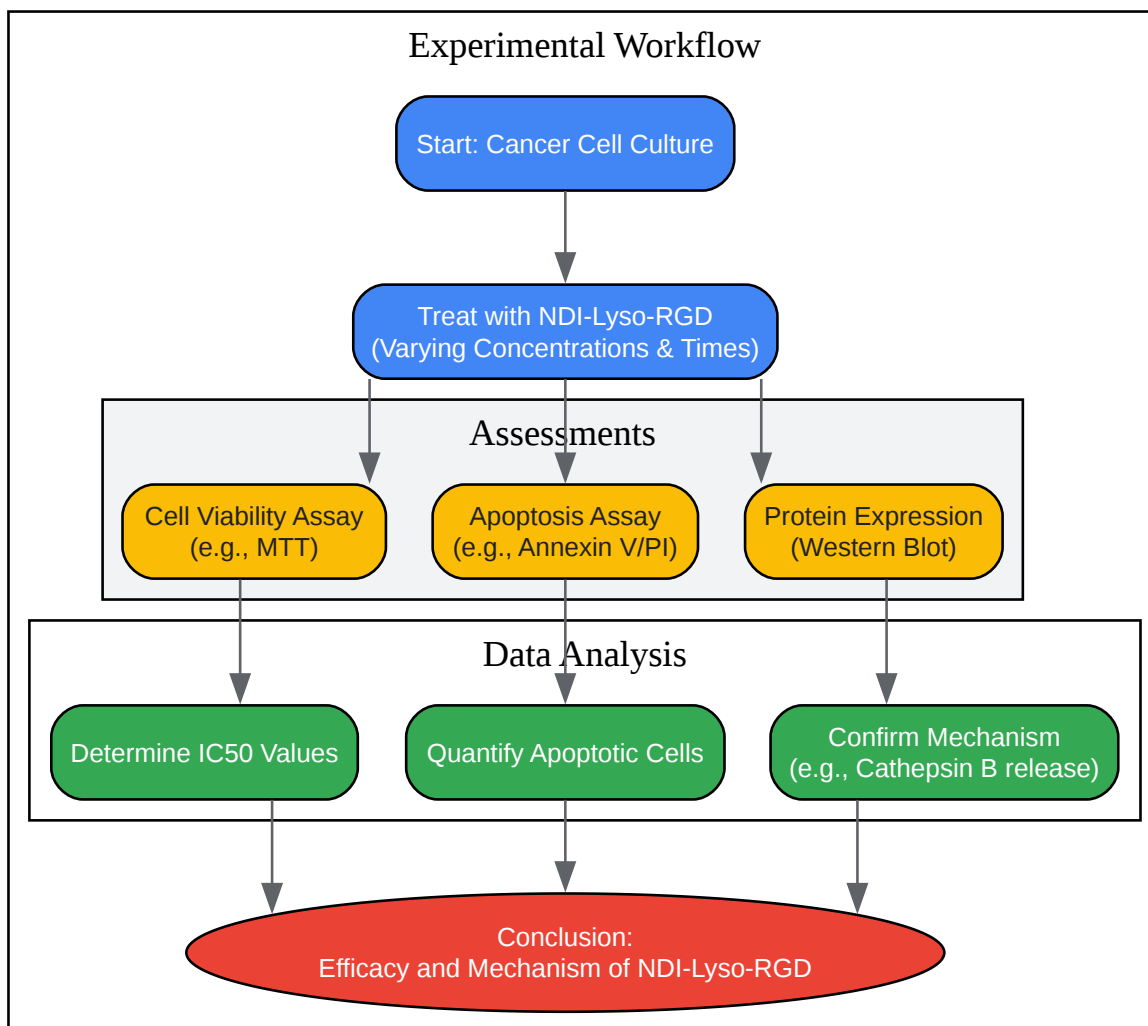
Experimental Workflow

Start: Cancer Cell Culture

Treat with NDI-Lyso-RGD
(Varying Concentrations & Times)

Assessments

Cell Viability Assay
(e.g., MTT)

Apoptosis Assay
(e.g., Annexin V/PI)

Protein Expression
(Western Blot)

Data Analysis

Determine IC50 Values

Quantify Apoptotic Cells

Confirm Mechanism
(e.g., Cathepsin B release)

Conclusion:
Efficacy and Mechanism of NDI-Lyso-RGD